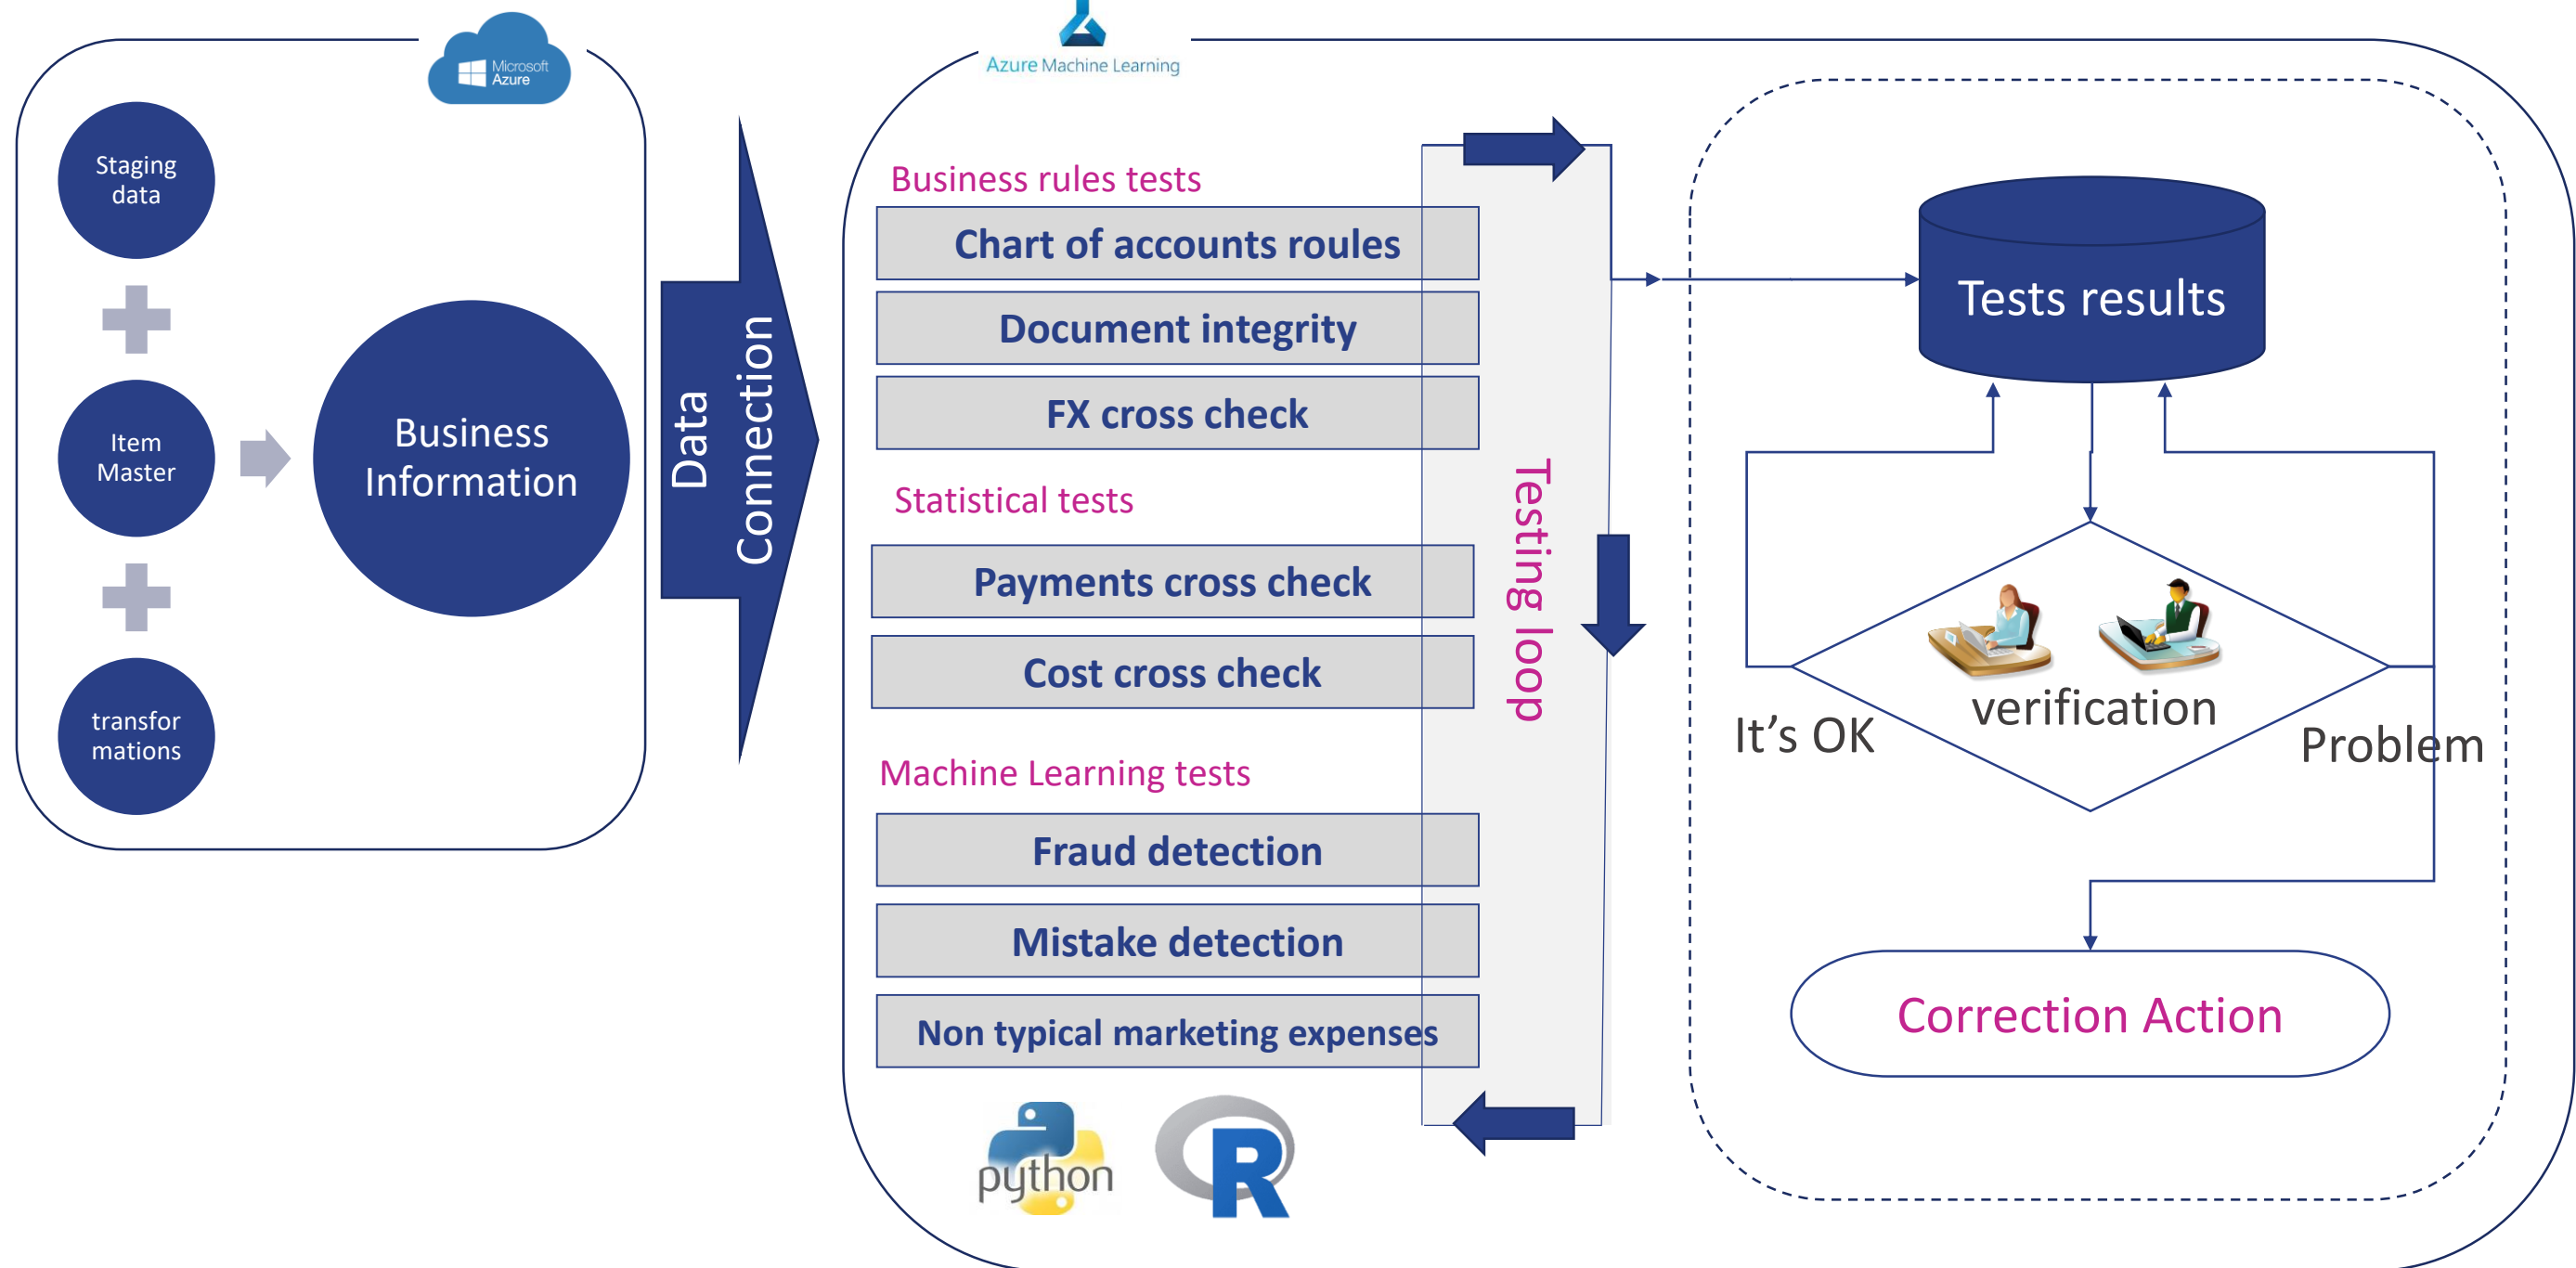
Microsoft Azure

Staging data

Item Master

transfor mations

Business Information

Data Connection

Azure Machine Learning

Business rules tests

Chart of accounts roules

Document integrity

FX cross check

Statistical tests

Payments cross check

Cost cross check

Machine Learning tests

Fraud detection

Mistake detection

Non typical marketing expenses

python

R

Testing loop

Tests results

verification

It's OK

Problem

Correction Action